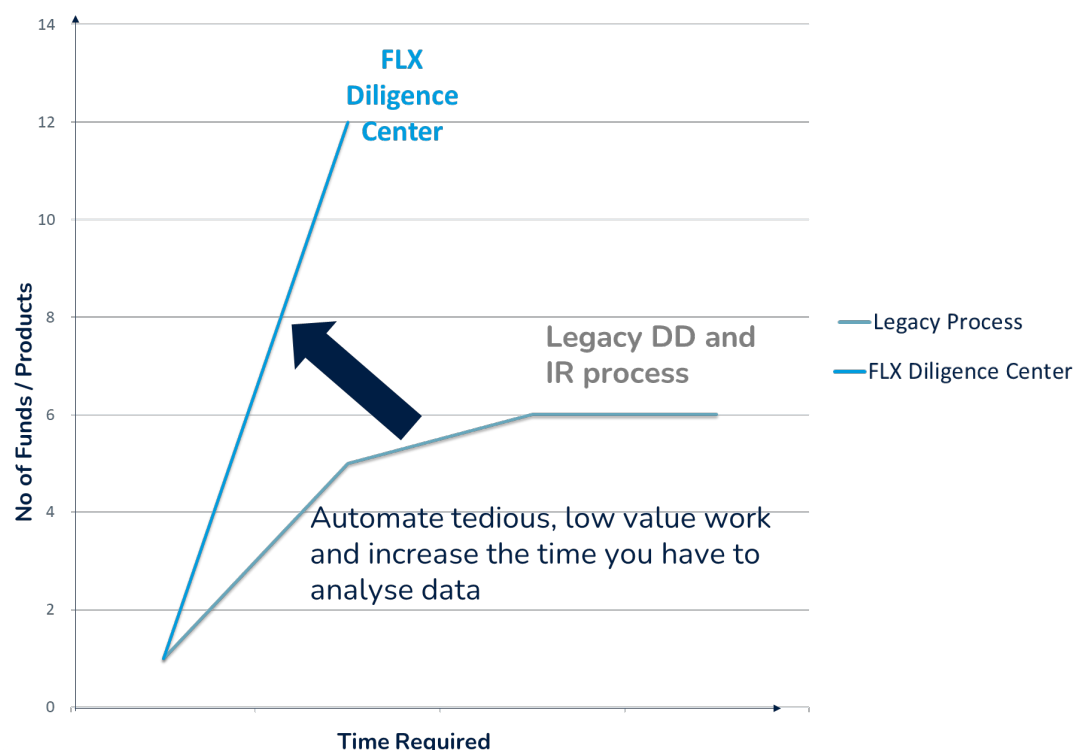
14

12

10

8

6

4

2

0

No of Funds / Products

FLX Diligence Center

Legacy DD and IR process

Automate tedious, low value work and increase the time you have to analyse data

Time Required

Legacy Process

FLX Diligence Center